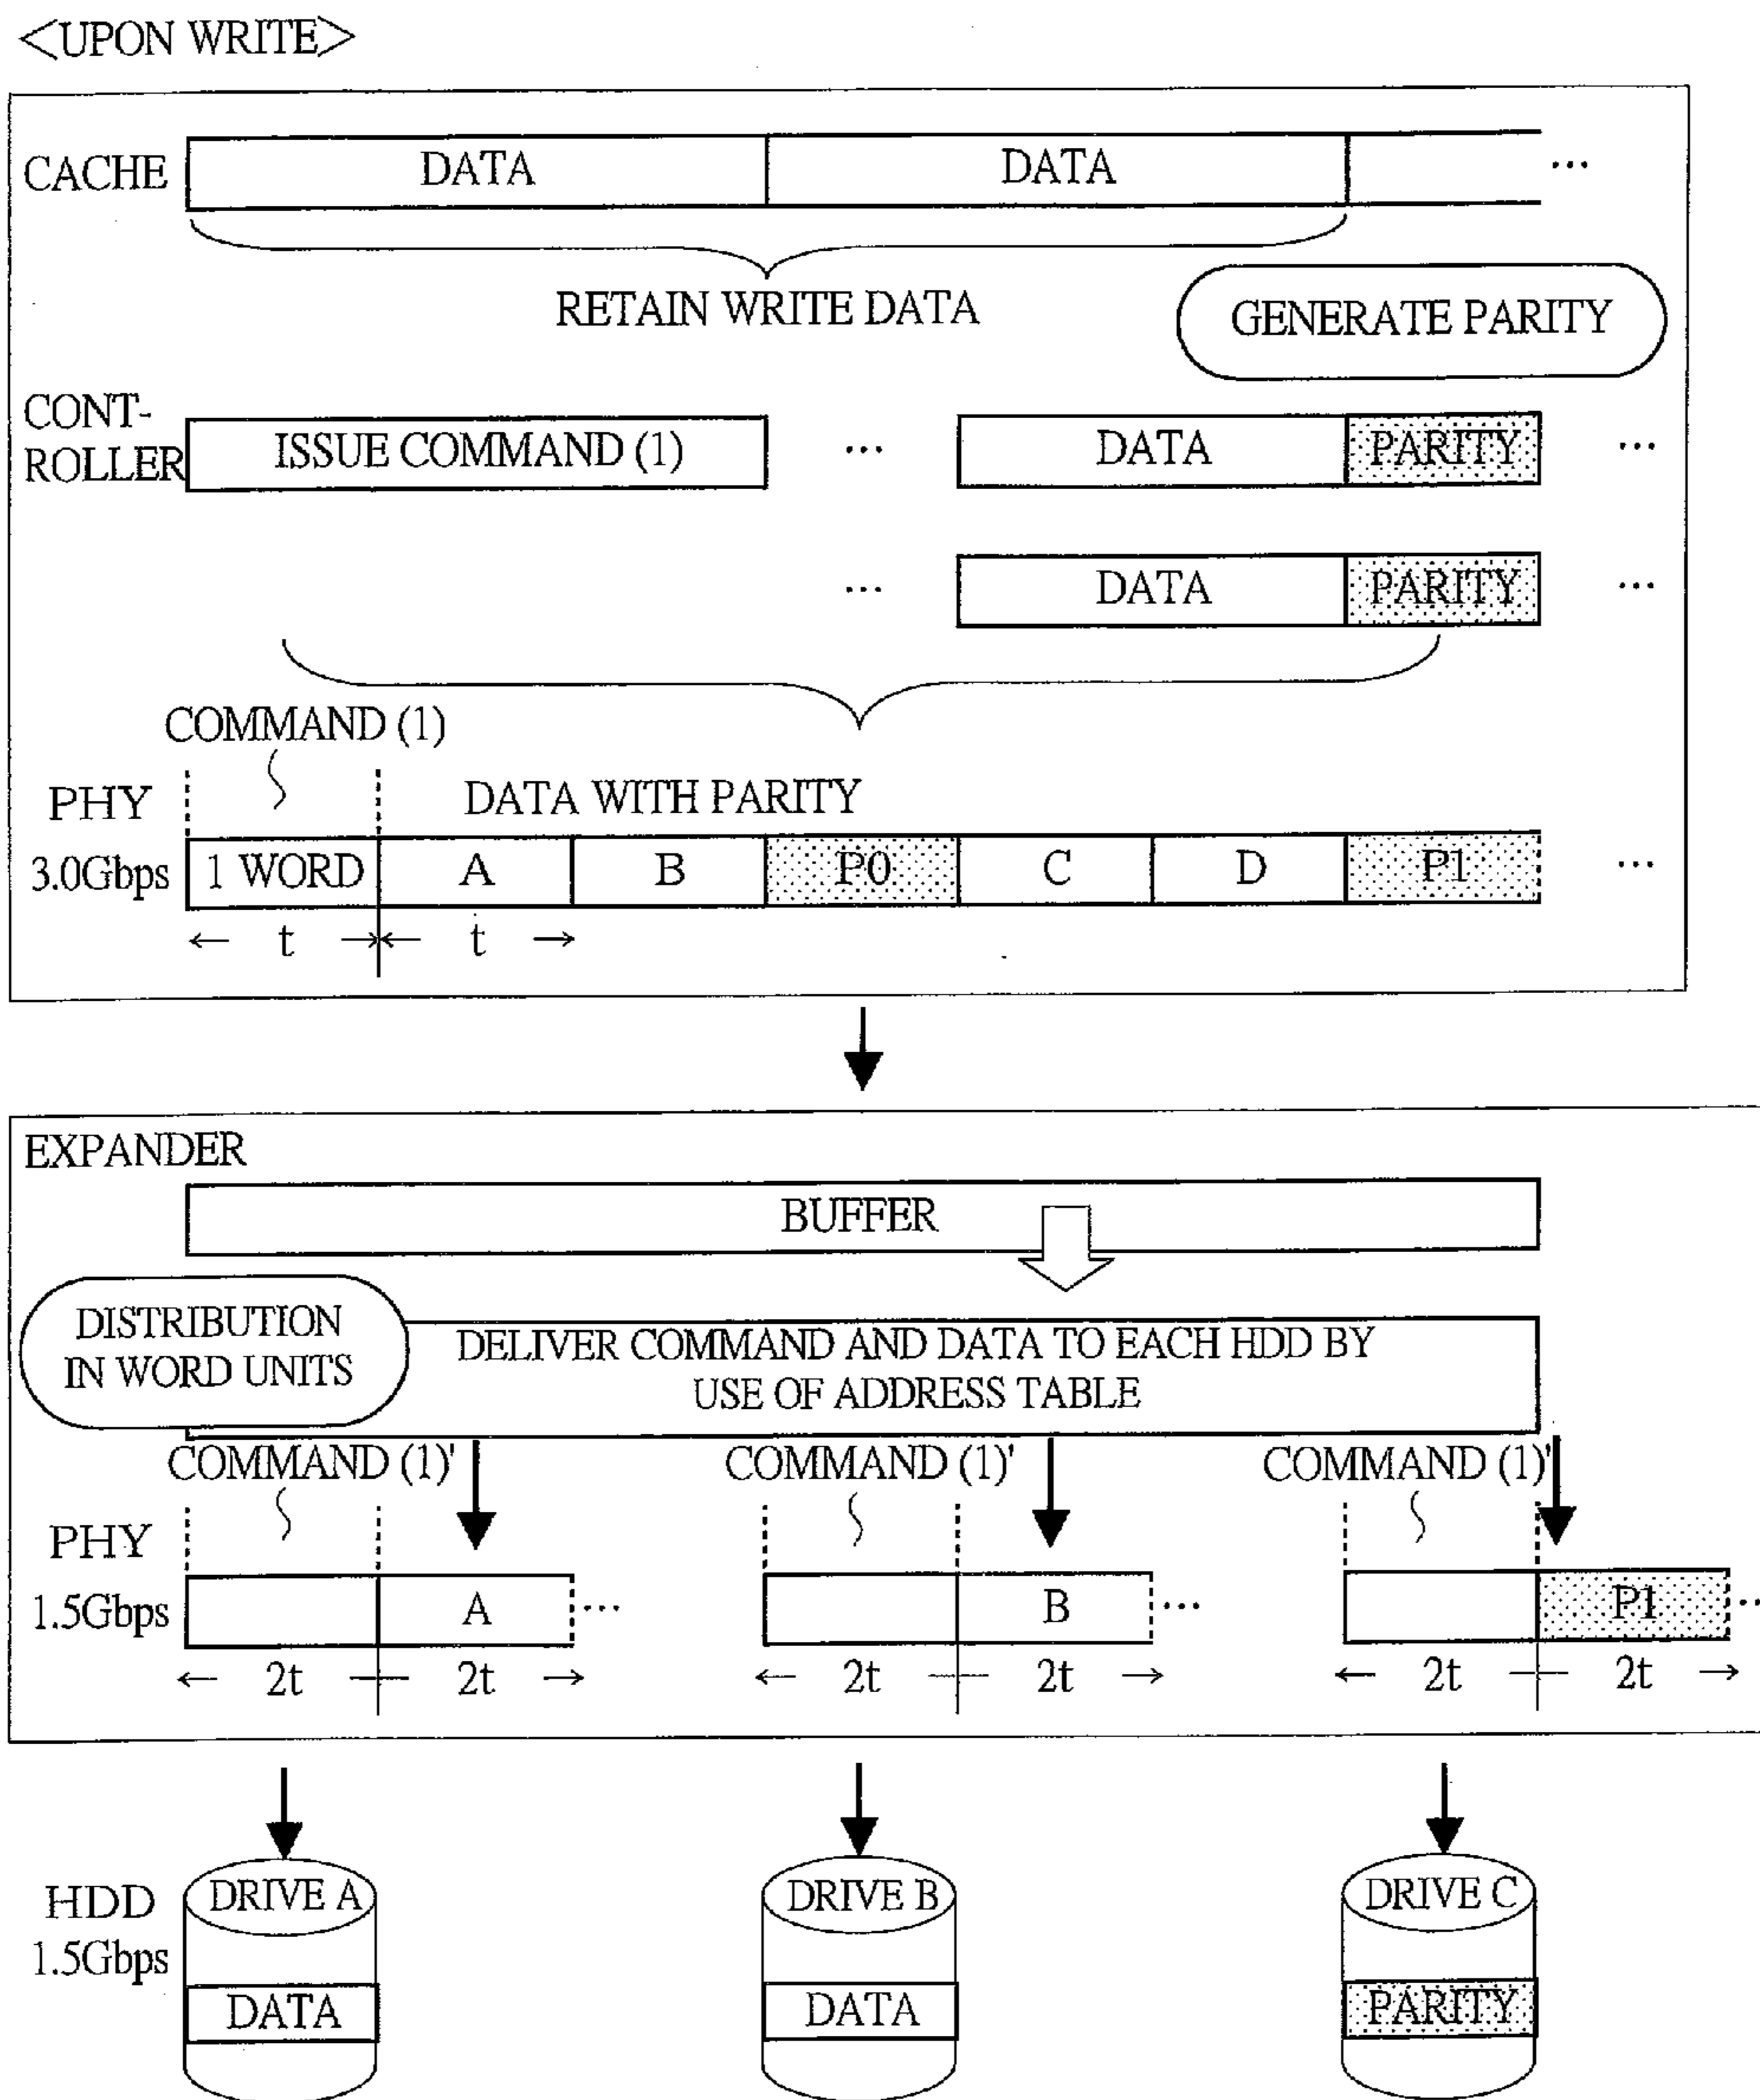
<UPON WRITE>

CACHE

DATA

DATA

…

RETAIN WRITE DATA

GENERATE PARITY

CONT-ROLLER

ISSUE COMMAND (1)

…

DATA

PARITY

…

…

DATA

PARITY

…

COMMAND (1)

PHY

DATA WITH PARITY

3.0Gbps

| 1 WORD | A | B | P0 | C | D | P1 |
|---|---|---|---|---|---|---|

…

← t → ← t →

EXPANDER

BUFFER

DISTRIBUTION IN WORD UNITS

DELIVER COMMAND AND DATA TO EACH HDD BY USE OF ADDRESS TABLE

COMMAND (1)'

COMMAND (1)'

COMMAND (1)'

PHY

1.5Gbps

A …

B …

P1 …

← 2t → ← 2t →

← 2t → ← 2t →

← 2t → ← 2t →

HDD 1.5Gbps

DRIVE A

DATA

DRIVE B

DATA

DRIVE C

PARITY